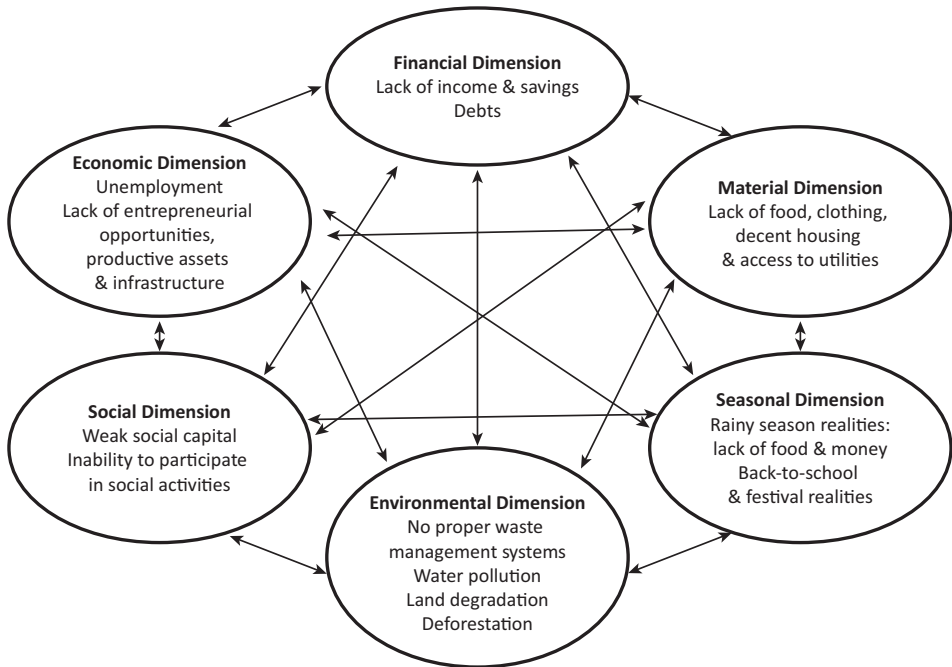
Financial Dimension
Lack of income & savings
Debts

Economic Dimension
Unemployment
Lack of entrepreneurial opportunities, productive assets & infrastructure

Material Dimension
Lack of food, clothing, decent housing & access to utilities

Social Dimension
Weak social capital
Inability to participate in social activities

Seasonal Dimension
Rainy season realities: lack of food & money
Back-to-school & festival realities

Environmental Dimension
No proper waste management systems
Water pollution
Land degradation
Deforestation